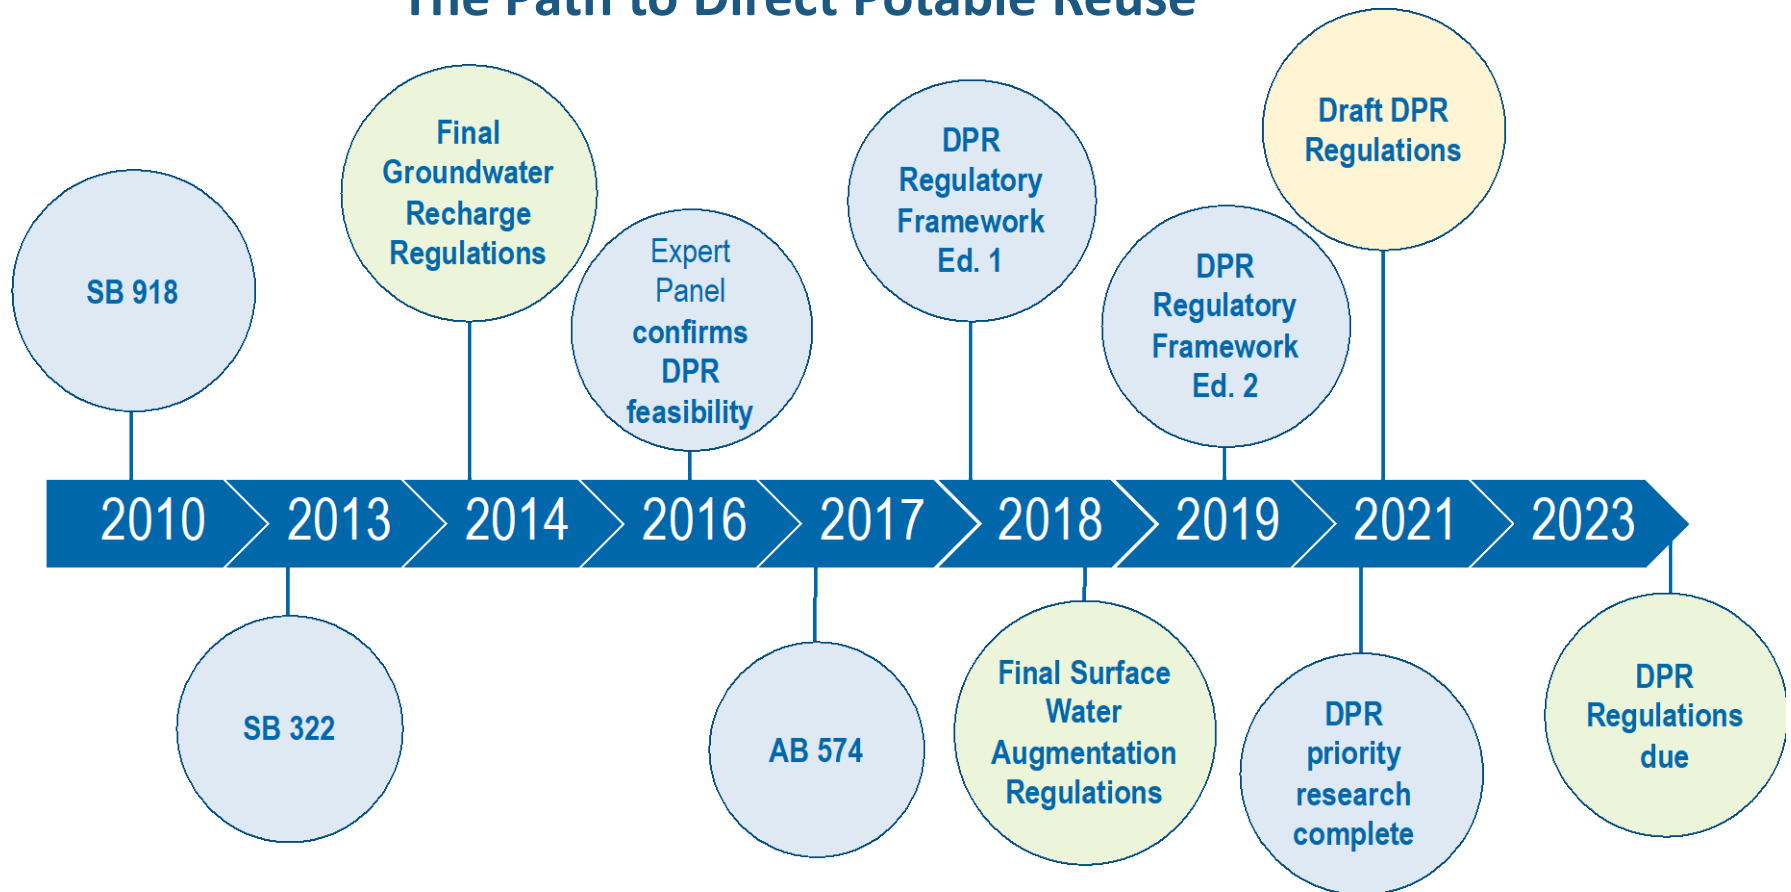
The Path to Direct Potable Reuse

SB 918

Final Groundwater Recharge Regulations

Expert Panel confirms DPR feasibility

DPR Regulatory Framework Ed. 1

DPR Regulatory Framework Ed. 2

Draft DPR Regulations

2010 2013 2014 2016 2017 2018 2019 2021 2023

SB 322

AB 574

Final Surface Water Augmentation Regulations

DPR priority research complete

DPR Regulations due